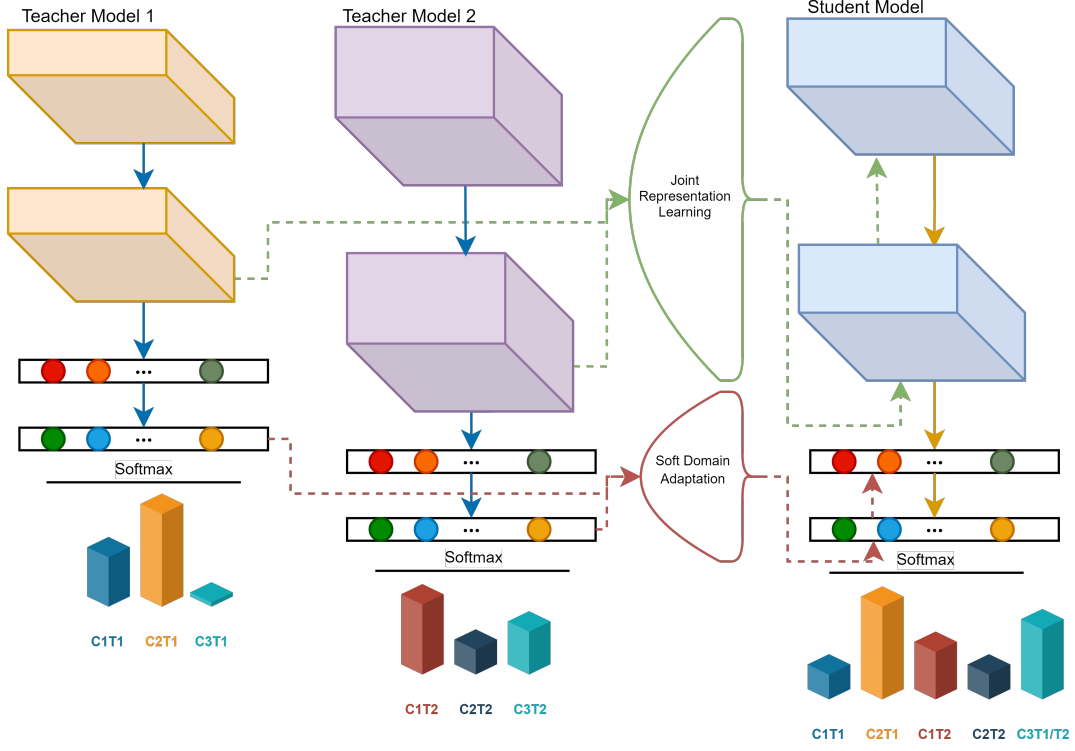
Teacher Model 1

Teacher Model 2

Student Model

Joint Representation Learning

Soft Domain Adaptation

•••

•••

Softmax

C1T1 C2T1 C3T1

•••

•••

Softmax

C1T2 C2T2 C3T2

•••

•••

Softmax

C1T1 C2T1 C1T2 C2T2 C3T1/T2